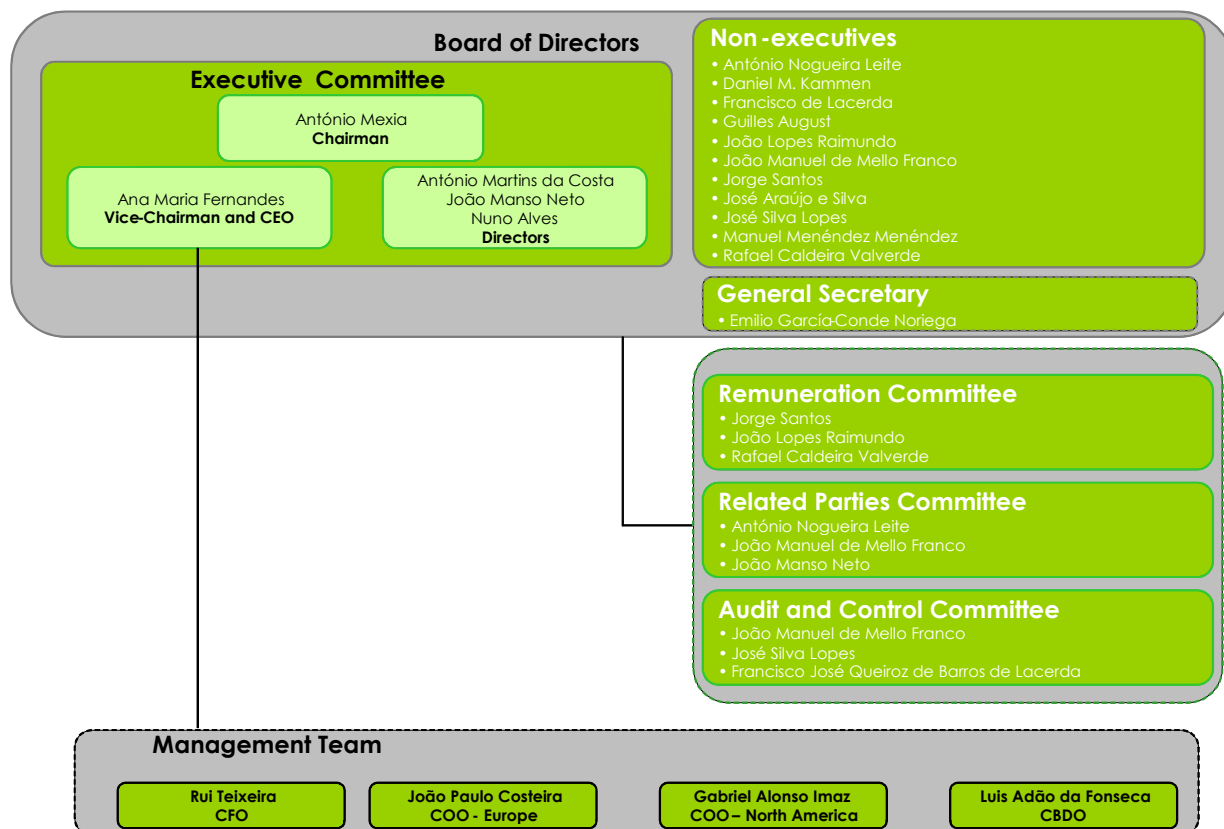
Board of Directors

Executive Committee

António Mexia
Chairman

Ana Maria Fernandes
Vice-Chairman and CEO

António Martins da Costa
João Manso Neto
Nuno Alves
Directors

Non-executives
• António Nogueira Leite
• Daniel M. Kammen
• Francisco de Lacerda
• Guilles August
• João Lopes Raimundo
• João Manuel de Mello Franco
• Jorge Santos
• José Araújo e Silva
• José Silva Lopes
• Manuel Menéndez Menéndez
• Rafael Caldeira Valverde

General Secretary
• Emilio García-Conde Noriega

Remuneration Committee
• Jorge Santos
• João Lopes Raimundo
• Rafael Caldeira Valverde

Related Parties Committee
• António Nogueira Leite
• João Manuel de Mello Franco
• João Manso Neto

Audit and Control Committee
• João Manuel de Mello Franco
• José Silva Lopes
• Francisco José Queiroz de Barros de Lacerda

Management Team

Rui Teixeira
CFO

João Paulo Costeira
COO - Europe

Gabriel Alonso Imaz
COO – North America

Luis Adão da Fonseca
CBDO